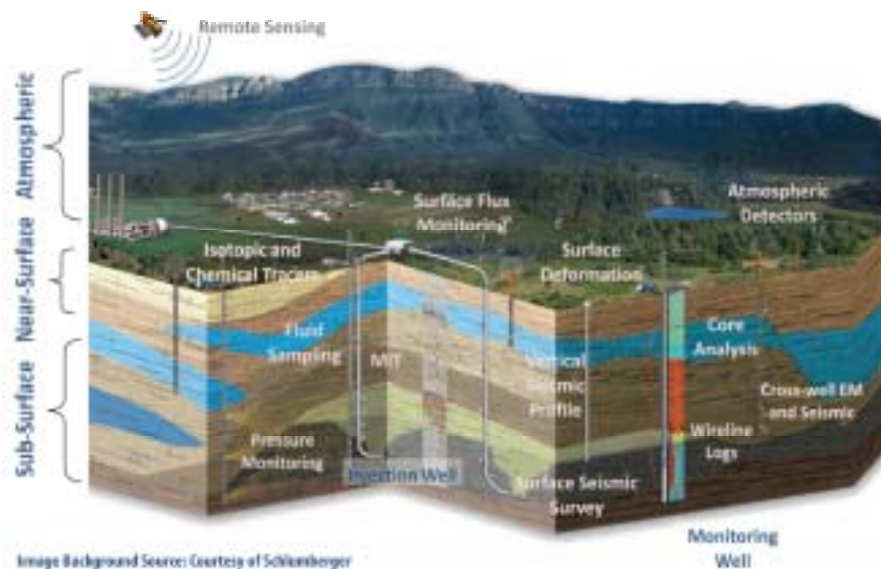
Remote Sensing

Atmospheric

Near-Surface

Sub-Surface

Surface Flux Monitoring

Atmospheric Detectors

Isotopic and Chemical Tracers

Surface Deformation

Fluid Sampling

MIT

Vertical Seismic Profile

Core Analysis

Cross-well EM and Seismic

Pressure Monitoring

Wireline Logs

Injection Well

Surface Seismic Survey

Monitoring Well

Image Background Source: Courtesy of Schlumberger